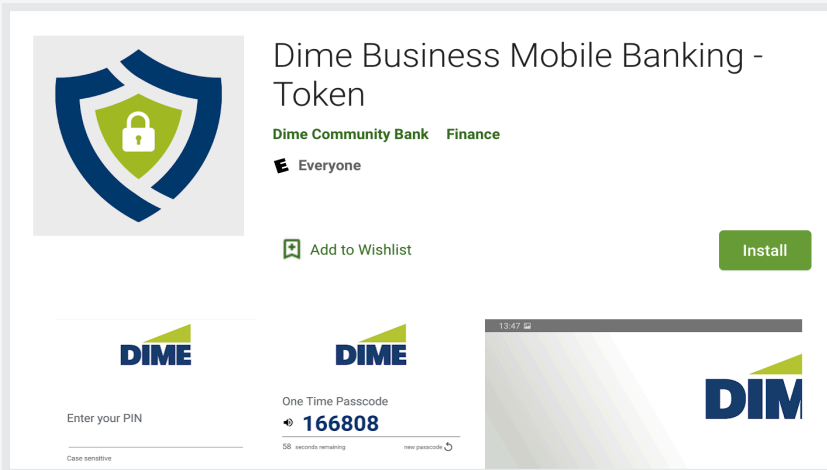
Dime Business Mobile Banking - Token

Dime Community Bank Finance

E Everyone

Add to Wishlist

Install

DIME

Enter your PIN

Case sensitive

DIME

One Time Passcode

166808

58 seconds remaining

new passcode

13:47

DIM